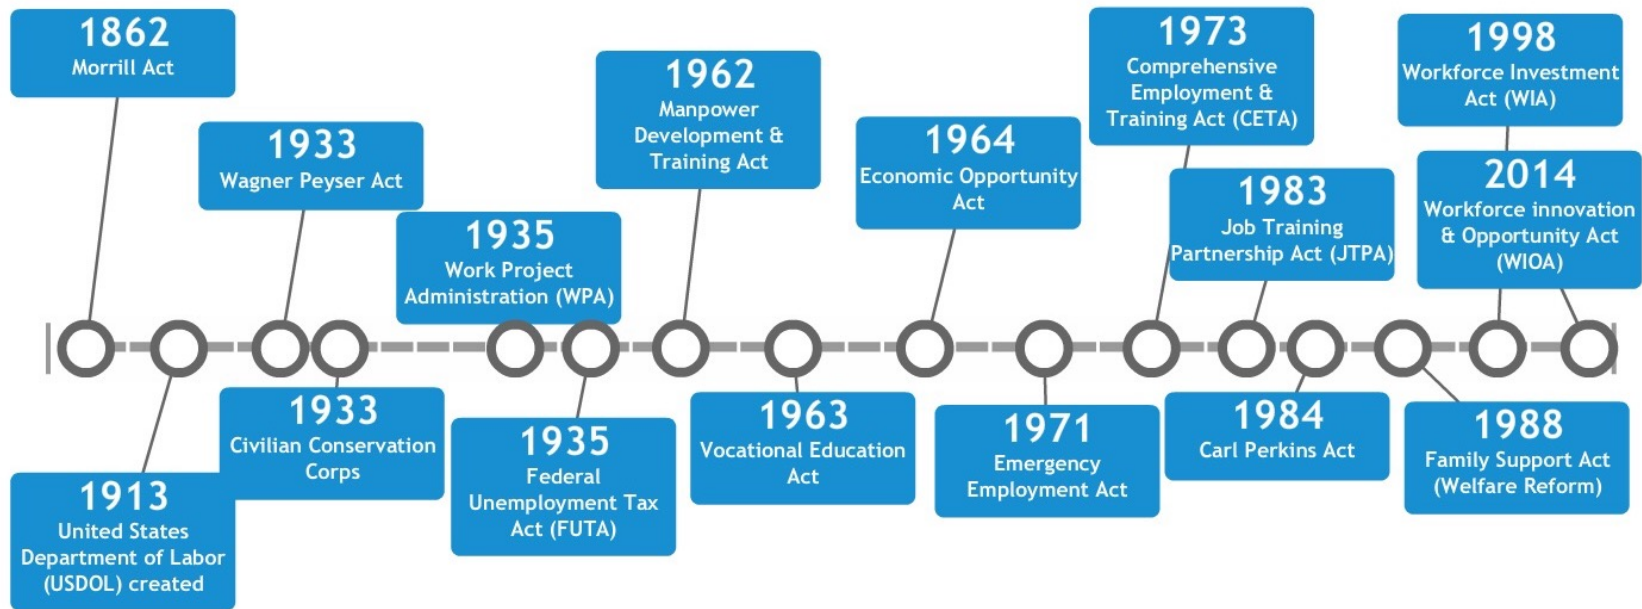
1862
Morrill Act

1913
United States Department of Labor (USDOL) created

1933
Wagner Peyser Act

1933
Civilian Conservation Corps

1935
Work Project Administration (WPA)

1935
Federal Unemployment Tax Act (FUTA)

1962
Manpower Development & Training Act

1963
Vocational Education Act

1964
Economic Opportunity Act

1971
Emergency Employment Act

1973
Comprehensive Employment & Training Act (CETA)

1983
Job Training Partnership Act (JTPA)

1984
Carl Perkins Act

1988
Family Support Act (Welfare Reform)

1998
Workforce Investment Act (WIA)

2014
Workforce innovation & Opportunity Act (WIOA)